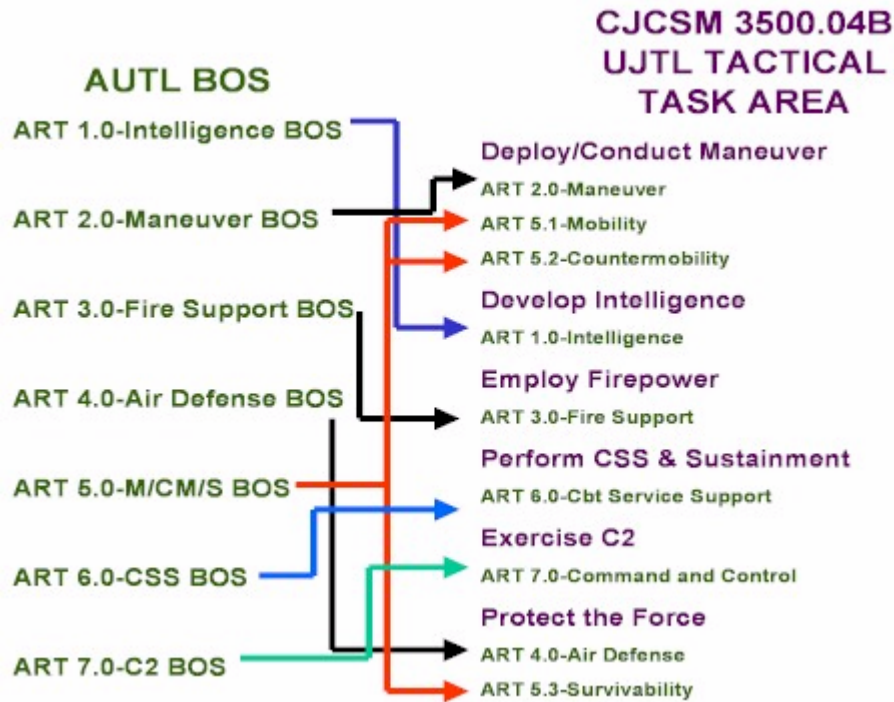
CJCSM 3500.04B
UJTL TACTICAL
TASK AREA

AUTL BOS

ART 1.0-Intelligence BOS

ART 2.0-Maneuver BOS

ART 3.0-Fire Support BOS

ART 4.0-Air Defense BOS

ART 5.0-M/CM/S BOS

ART 6.0-CSS BOS

ART 7.0-C2 BOS

Deploy/Conduct Maneuver
ART 2.0-Maneuver
ART 5.1-Mobility
ART 5.2-Countermobility

Develop Intelligence
ART 1.0-Intelligence

Employ Firepower
ART 3.0-Fire Support

Perform CSS & Sustainment
ART 6.0-Cbt Service Support

Exercise C2
ART 7.0-Command and Control

Protect the Force
ART 4.0-Air Defense
ART 5.3-Survivability